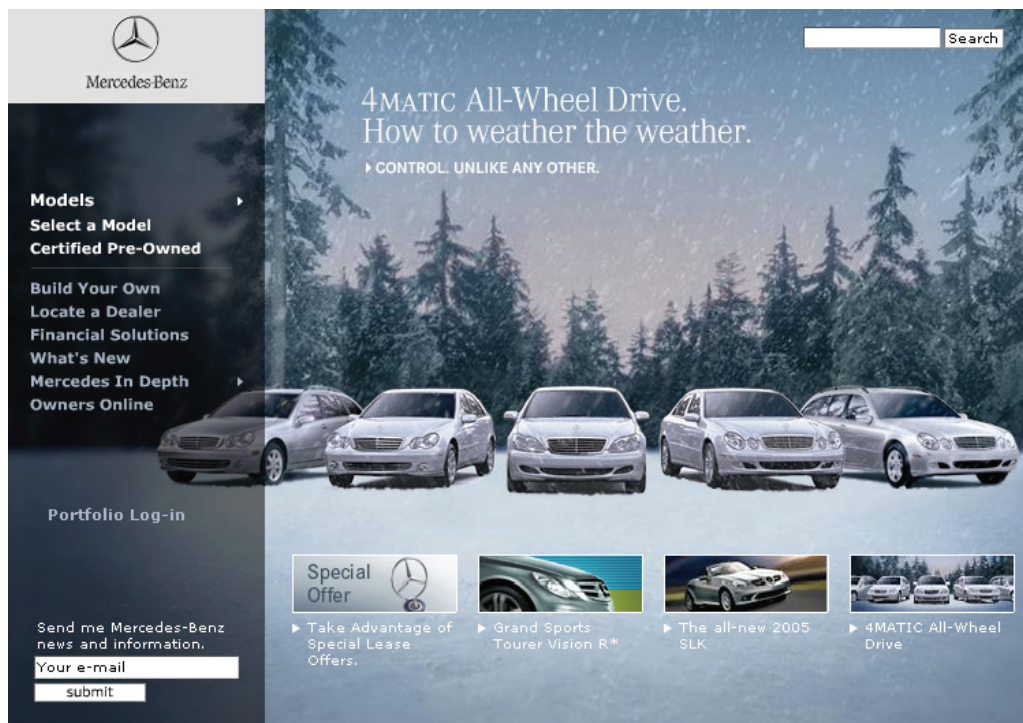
Mercedes-Benz

Search

4MATIC All-Wheel Drive.
How to weather the weather.

CONTROL. UNLIKE ANY OTHER.

Models
Select a Model
Certified Pre-Owned

Build Your Own
Locate a Dealer
Financial Solutions
What's New
Mercedes In Depth
Owners Online

Portfolio Log-in

Special Offer

Take Advantage of Special Lease Offers.

Grand Sports Tourer Vision R*

The all-new 2005 SLK

4MATIC All-Wheel Drive

Send me Mercedes-Benz news and information.

Your e-mail

submit